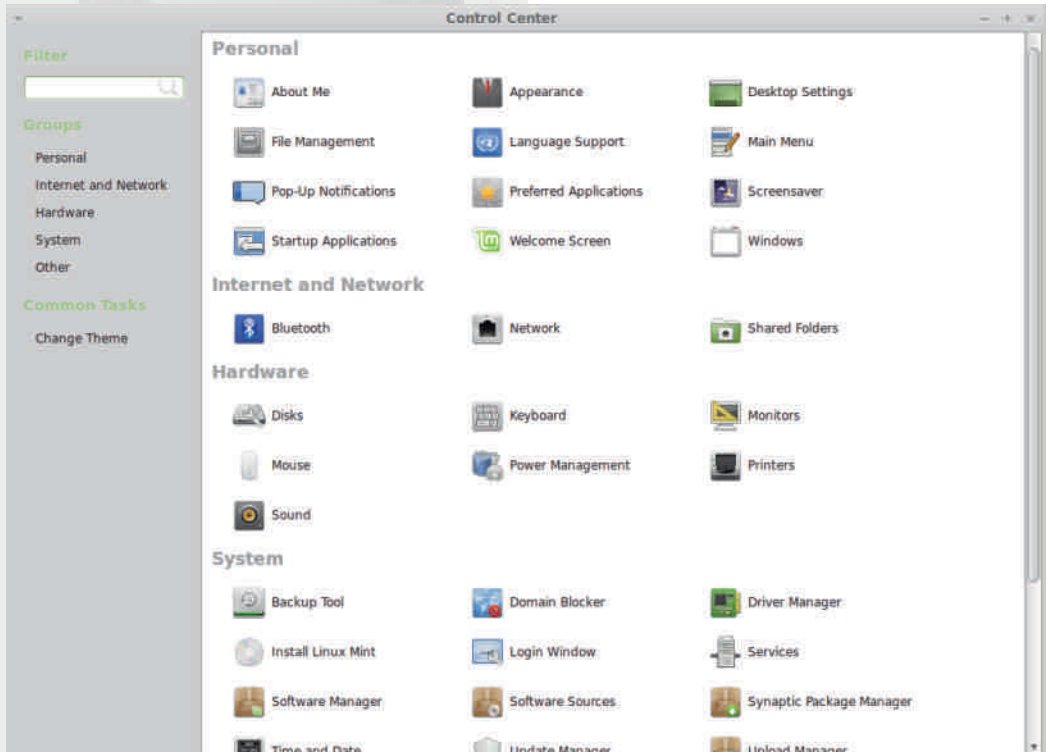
Control Center

Filter

Groups

Personal
Internet and Network
Hardware
System
Other

Common Tasks

Change Theme

Personal

About Me
Appearance
Desktop Settings
File Management
Language Support
Main Menu
Pop-Up Notifications
Preferred Applications
Screensaver
Startup Applications
Welcome Screen
Windows

Internet and Network

Bluetooth
Network
Shared Folders

Hardware

Disks
Keyboard
Monitors
Mouse
Power Management
Printers
Sound

System

Backup Tool
Domain Blocker
Driver Manager
Install Linux Mint
Login Window
Services
Software Manager
Software Sources
Synaptic Package Manager
Time and Date
Update Manager
Upload Manager